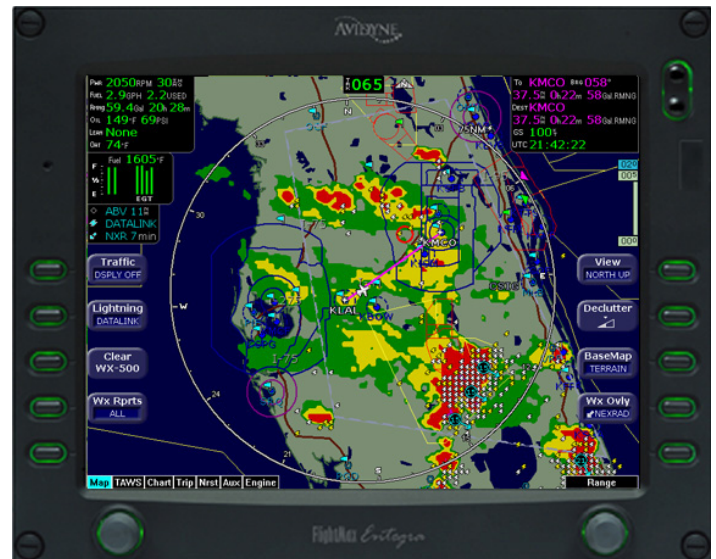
AVIDYNE

Pwr 2050RPM 30.0
Fuel 2.9GPH 2.2USED
Rmng 59.4Gal 20h 28m
Oil 149°F 69PSI
Lean None
OAT 74°F

Fuel 1605°F
F
½
E
EGT

ABV 11
DATALINK
NXR 7 min

065

To KMCO Brg 058°
37.5 0h22m 58Gal RMNG
Dest KMCO
37.5 0h22m 58Gal RMNG
GS 100
UTC 21:42:22

25NM

KMCO
KLAL
BOW
N
E
W
S
30
33
24
21
12
15

Traffic
DSPLY OFF

Lightning
DATALINK

Clear
WX-500

Wx Rprts
ALL

View
NORTH UP

Declutter

BaseMap
TERRAIN

Wx Ovly
NEXRAD

Map TAWS Chart Trip Nrst Aux Engine
Range

FlightMax Entegra